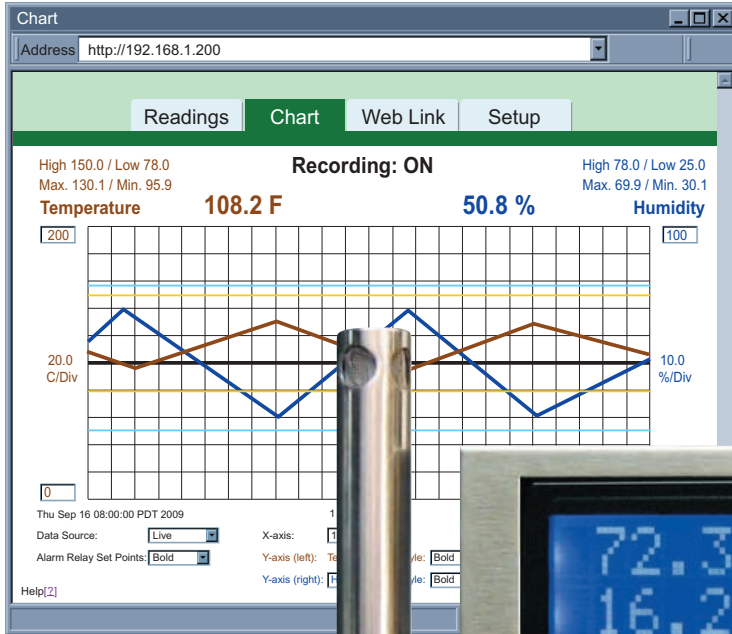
Chart

Address http://192.168.1.200

Readings Chart Web Link Setup

High 150.0 / Low 78.0
Max. 130.1 / Min. 95.9

Recording: ON

High 78.0 / Low 25.0
Max. 69.9 / Min. 30.1

Temperature 108.2 F 50.8 % Humidity

200

100

20.0
C/Div

10.0
%/Div

0

Thu Sep 16 08:00:00 PDT 2009

1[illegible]

Data Source: Live

X-axis: 1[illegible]

Alarm Relay Set Points: Bold

Y-axis (left): Te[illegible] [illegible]yle: Bold

Y-axis (right): H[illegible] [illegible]yle: Bold

Help[?]

72.3
16.2